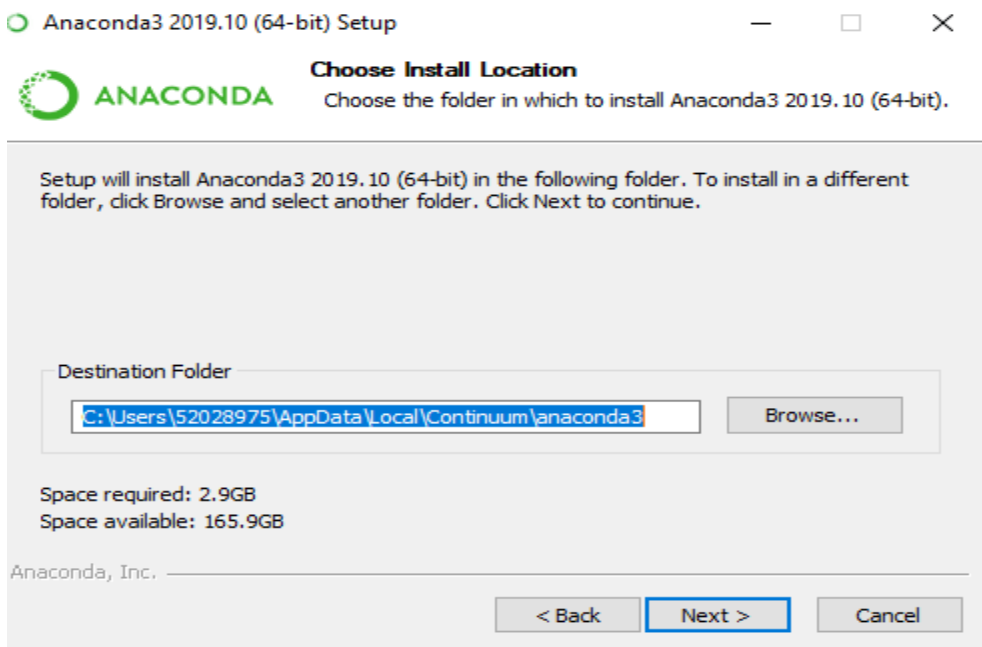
Anaconda3 2019.10 (64-bit) Setup

ANACONDA

Choose Install Location

Choose the folder in which to install Anaconda3 2019.10 (64-bit).

Setup will install Anaconda3 2019.10 (64-bit) in the following folder. To install in a different folder, click Browse and select another folder. Click Next to continue.

Destination Folder

C:\Users\52028975\AppData\Local\Continuum\anaconda3

Browse...

Space required: 2.9GB
Space available: 165.9GB

Anaconda, Inc.

< Back

Next >

Cancel